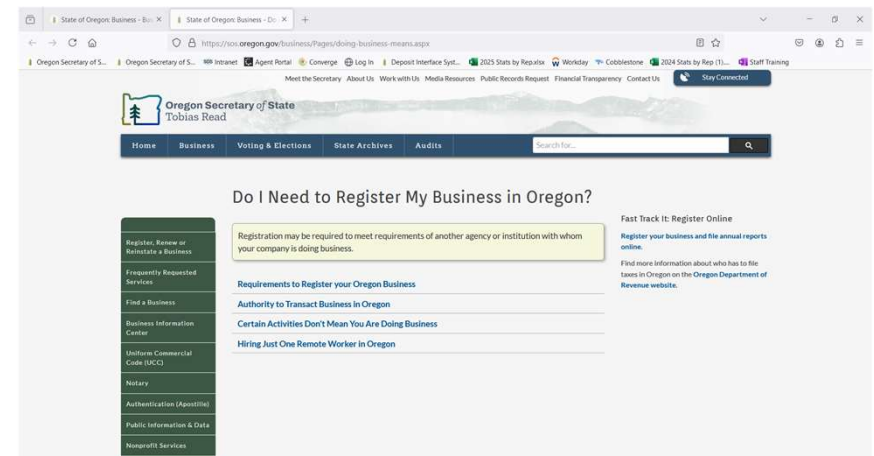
State of Oregon: Business - Bu ×
State of Oregon: Business - Do ×
+

https://sos.oregon.gov/business/Pages/doing-business-means.aspx

Oregon Secretary of S... Oregon Secretary of S... Intranet Agent Portal Converge Log In Deposit Interface Syst... 2025 Stats by Rep.xlsx Workday Cobblestone 2024 Stats by Rep (1)... Staff Training

Meet the Secretary About Us Work with Us Media Resources Public Records Request Financial Transparency Contact Us Stay Connected

Oregon Secretary of State
Tobias Read

Home Business Voting & Elections State Archives Audits Search for...

Do I Need to Register My Business in Oregon?

Register, Renew or Reinstate a Business
Frequently Requested Services
Find a Business
Business Information Center
Uniform Commercial Code (UCC)
Notary
Authentication (Apostille)
Public Information & Data
Nonprofit Services

Registration may be required to meet requirements of another agency or institution with whom your company is doing business.

Requirements to Register your Oregon Business
Authority to Transact Business in Oregon
Certain Activities Don't Mean You Are Doing Business
Hiring Just One Remote Worker in Oregon

Fast Track It: Register Online

Register your business and file annual reports online.

Find more information about who has to file taxes in Oregon on the Oregon Department of Revenue website.